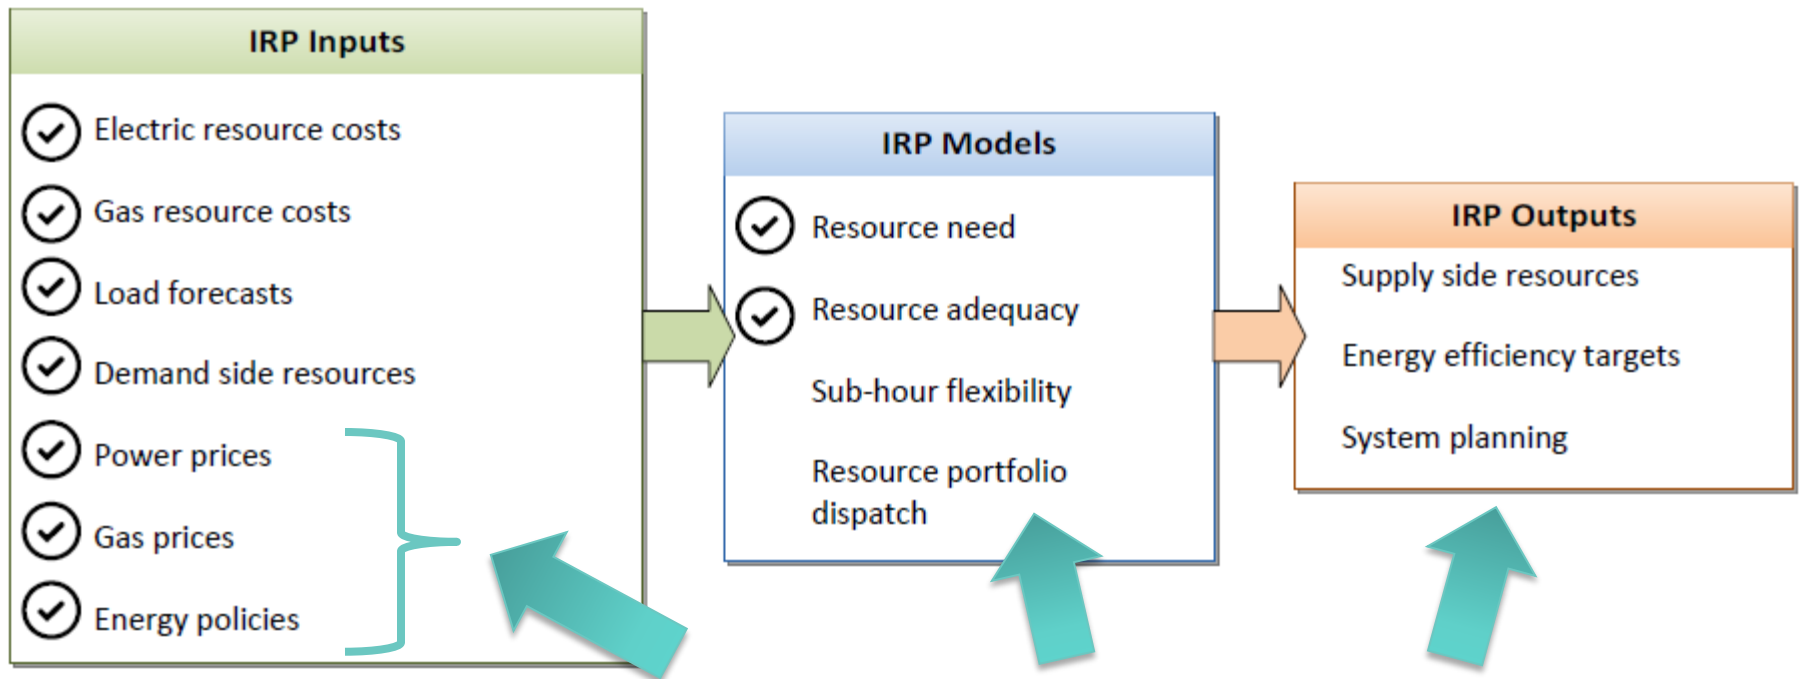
IRP Inputs

Electric resource costs

Gas resource costs

Load forecasts

Demand side resources

Power prices

Gas prices

Energy policies

IRP Models

Resource need

Resource adequacy

Sub-hour flexibility

Resource portfolio dispatch

IRP Outputs

Supply side resources

Energy efficiency targets

System planning